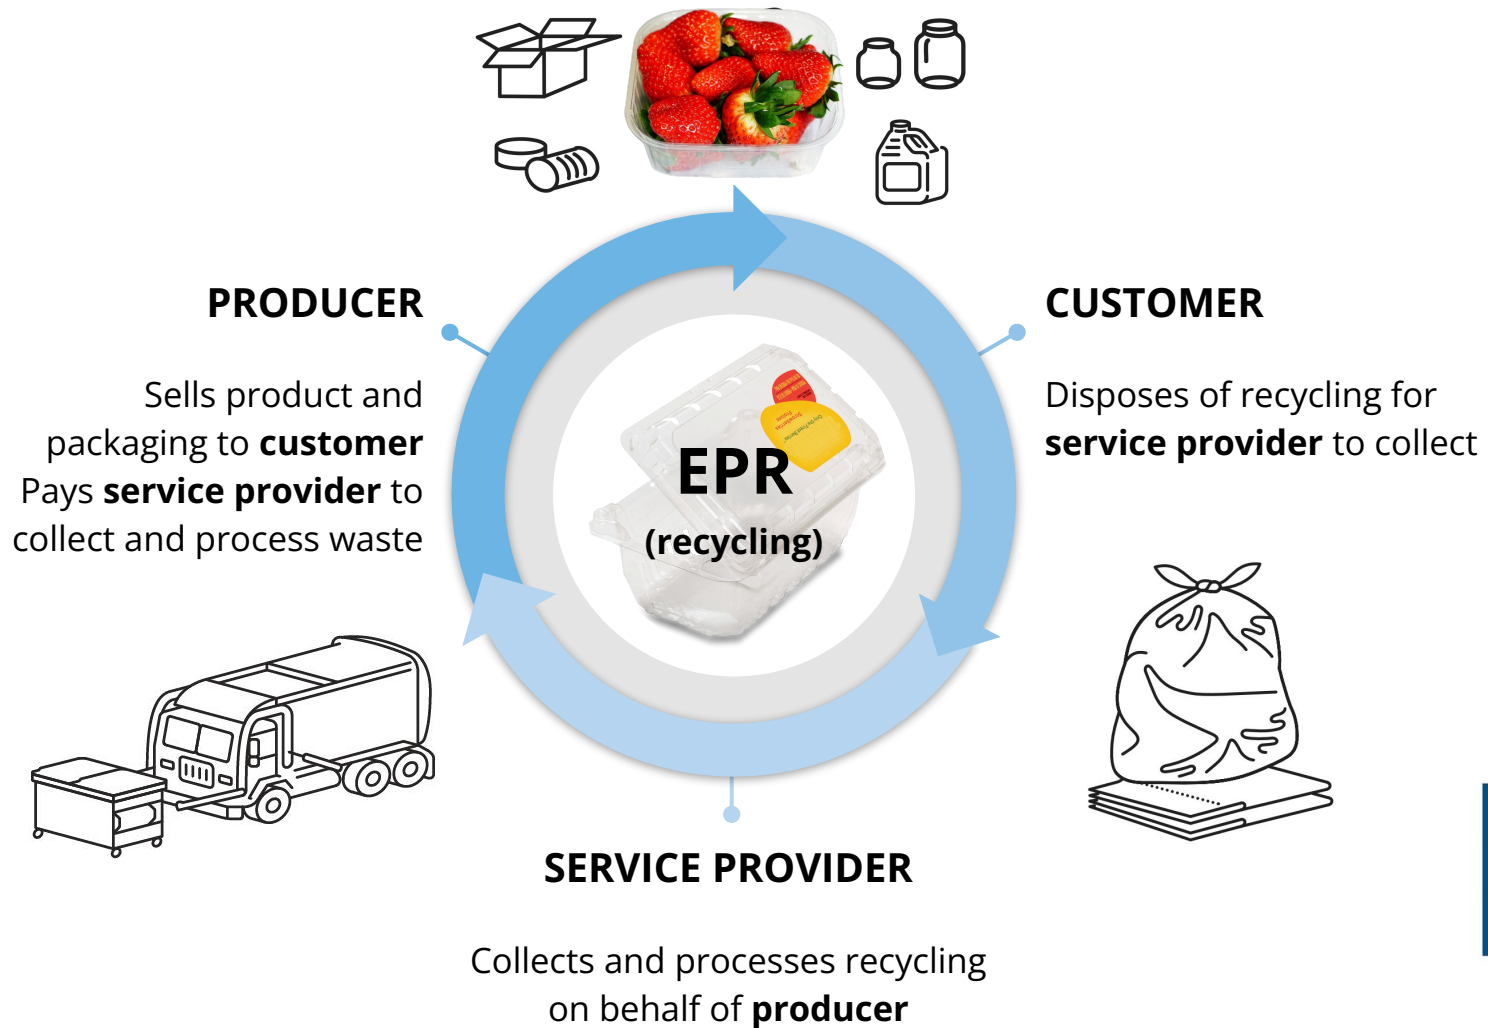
PRODUCER

Sells product and packaging to **customer**
Pays **service provider** to collect and process waste

EPR
(recycling)

CUSTOMER

Disposes of recycling for **service provider** to collect

SERVICE PROVIDER

Collects and processes recycling on behalf of **producer**